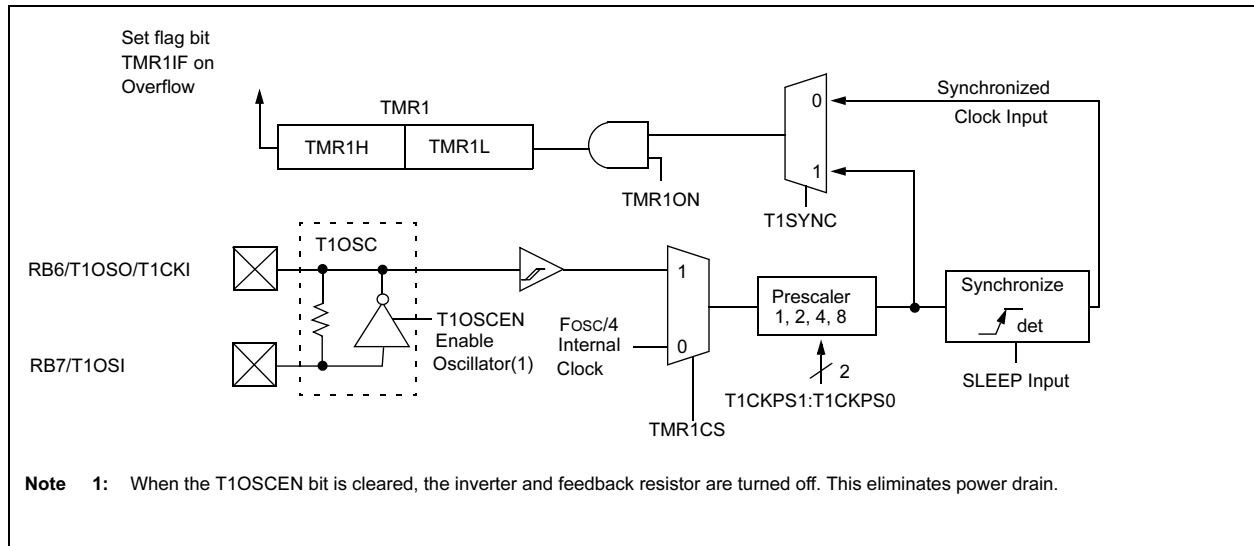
Set flag bit TMR1IF on Overflow

TMR1

TMR1H

TMR1L

TMR1ON

0

1

T1SYNC

Synchronized Clock Input

RB6/T1OSO/T1CKI

T1OSC

1

T1OSCEN Enable Oscillator(1)

FOSC/4 Internal Clock

0

Prescaler 1, 2, 4, 8

2

T1CKPS1:T1CKPS0

Synchronize

det

SLEEP Input

RB7/T1OSI

TMR1CS

Note 1: When the T1OSCEN bit is cleared, the inverter and feedback resistor are turned off. This eliminates power drain.